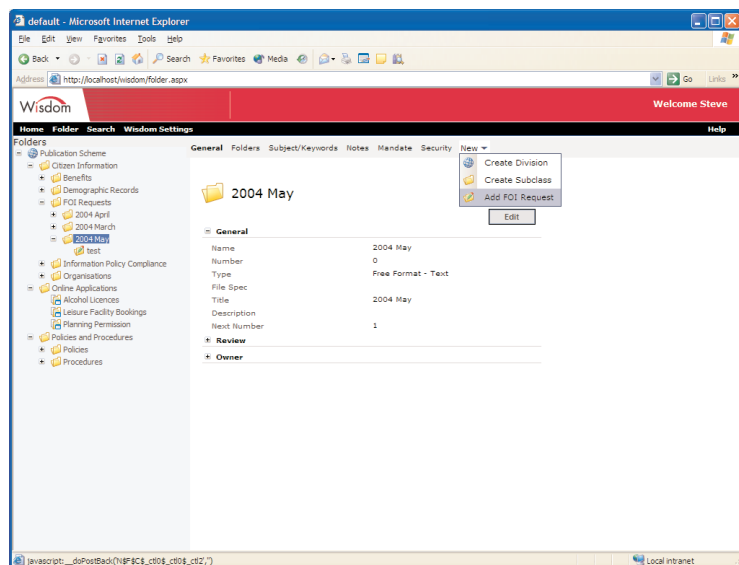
default - Microsoft Internet Explorer

File Edit View Favorites Tools Help

Back Search Favorites Media

Address http://localhost/wisdom/folder.aspx

Go Links

Wisdom

Welcome Steve

Home Folder Search Wisdom Settings

Help

Folders

Publication Scheme
Citizen Information
Benefits
Demographic Records
FOI Requests
2004 April
2004 March
2004 May
test
Information Policy Compliance
Organisations
Online Applications
Alcohol Licences
Leisure Facility Bookings
Planning Permission
Policies and Procedures
Policies
Procedures

General Folders Subject/Keywords Notes Mandate Security New

Create Division
Create Subclass
Add FOI Request

Edit

2004 May

General

| | |
|---|---|
| Name | 2004 May |
| Number | 0 |
| Type | Free Format - Text |
| File Spec | |
| Title | 2004 May |
| Description | |
| Next Number | 1 |

Review

Owner

javascript:__doPostBack('N$F$C$_ctl0$_ctl0$_ctl2','')

Local intranet